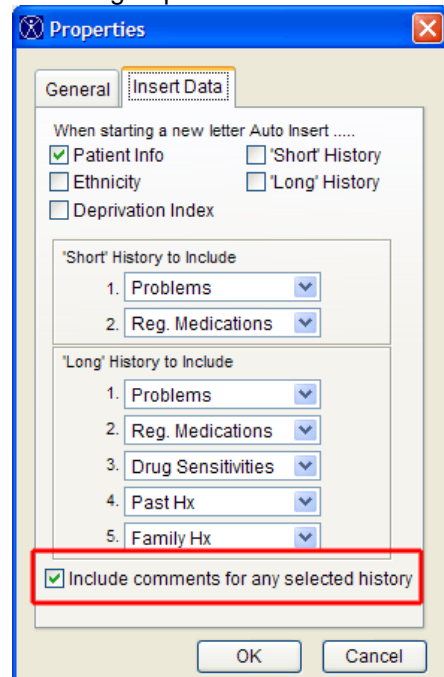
Properties

General | Insert Data

When starting a new letter Auto Insert .....

Patient Info
'Short' History
Ethnicity
'Long' History
Deprivation Index

'Short' History to Include
1. Problems
2. Reg. Medications

'Long' History to Include
1. Problems
2. Reg. Medications
3. Drug Sensitivities
4. Past Hx
5. Family Hx

Include comments for any selected history

OK
Cancel